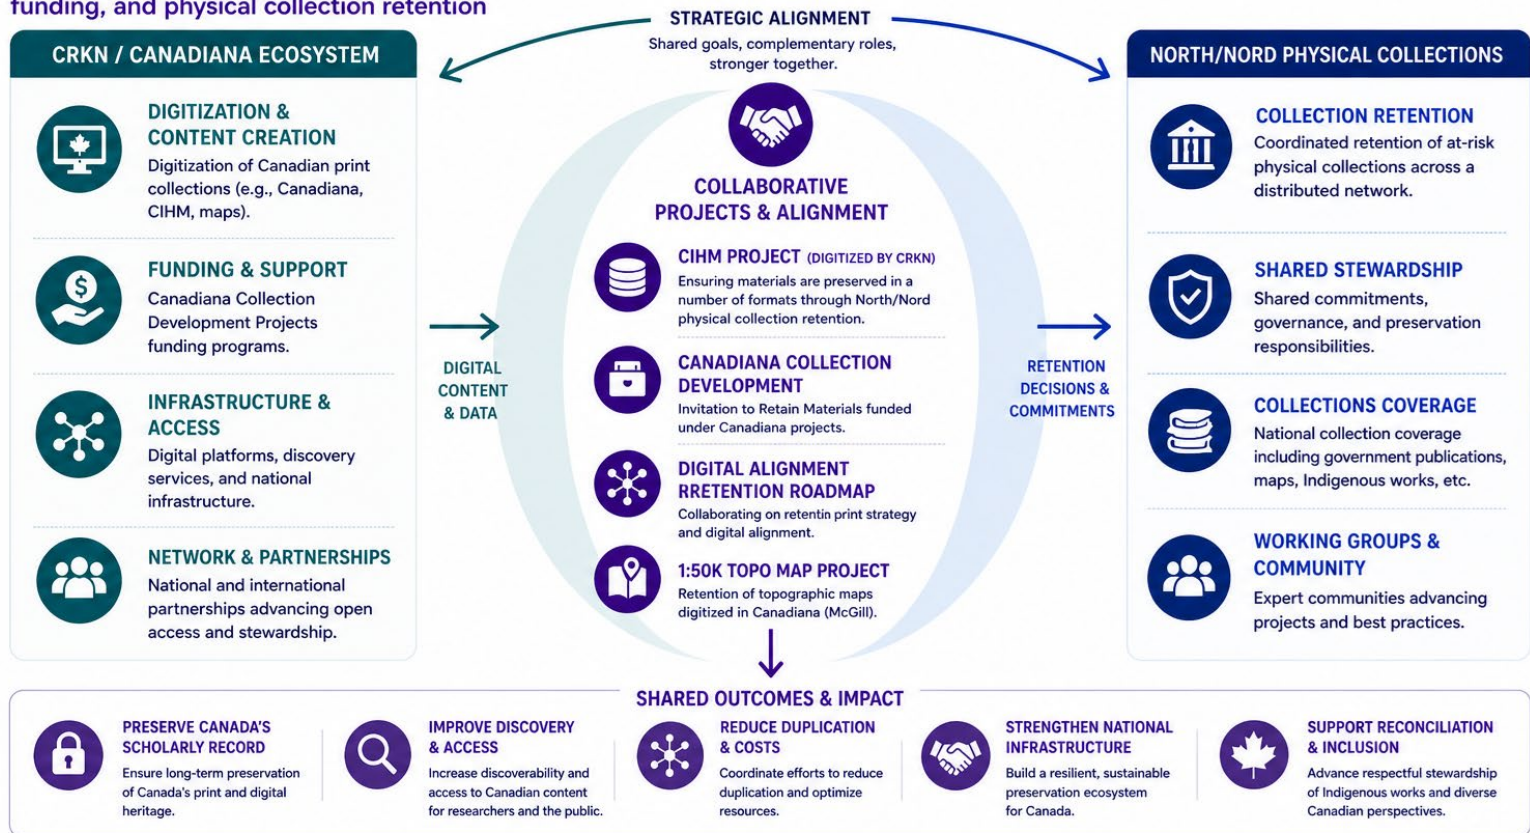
funding, and physical collection retention

STRATEGIC ALIGNMENT
Shared goals, complementary roles, stronger together.

CRKN / CANADIANA ECOSYSTEM

DIGITIZATION & CONTENT CREATION
Digitization of Canadian print collections (e.g., Canadiana, CIHM, maps).

FUNDING & SUPPORT
Canadiana Collection Development Projects funding programs.

INFRASTRUCTURE & ACCESS
Digital platforms, discovery services, and national infrastructure.

NETWORK & PARTNERSHIPS
National and international partnerships advancing open access and stewardship.

DIGITAL CONTENT & DATA

COLLABORATIVE PROJECTS & ALIGNMENT

CIHM PROJECT (DIGITIZED BY CRKN)
Ensuring materials are preserved in a number of formats through North/Nord physical collection retention.

CANADIANA COLLECTION DEVELOPMENT
Invitation to Retain Materials funded under Canadiana projects.

DIGITAL ALIGNMENT RRETENTION ROADMAP
Collaborating on retentin print strategy and digital alignment.

1:50K TOPO MAP PROJECT
Retention of topographic maps digitized in Canadiana (McGill).

RETENTION DECISIONS & COMMITMENTS

NORTH/NORD PHYSICAL COLLECTIONS

COLLECTION RETENTION
Coordinated retention of at-risk physical collections across a distributed network.

SHARED STEWARDSHIP
Shared commitments, governance, and preservation responsibilities.

COLLECTIONS COVERAGE
National collection coverage including government publications, maps, Indigenous works, etc.

WORKING GROUPS & COMMUNITY
Expert communities advancing projects and best practices.

SHARED OUTCOMES & IMPACT

PRESERVE CANADA'S SCHOLARLY RECORD
Ensure long-term preservation of Canada's print and digital heritage.

IMPROVE DISCOVERY & ACCESS
Increase discoverability and access to Canadian content for researchers and the public.

REDUCE DUPLICATION & COSTS
Coordinate efforts to reduce duplication and optimize resources.

STRENGTHEN NATIONAL INFRASTRUCTURE
Build a resilient, sustainable preservation ecosystem for Canada.

SUPPORT RECONCILIATION & INCLUSION
Advance respectful stewardship of Indigenous works and diverse Canadian perspectives.